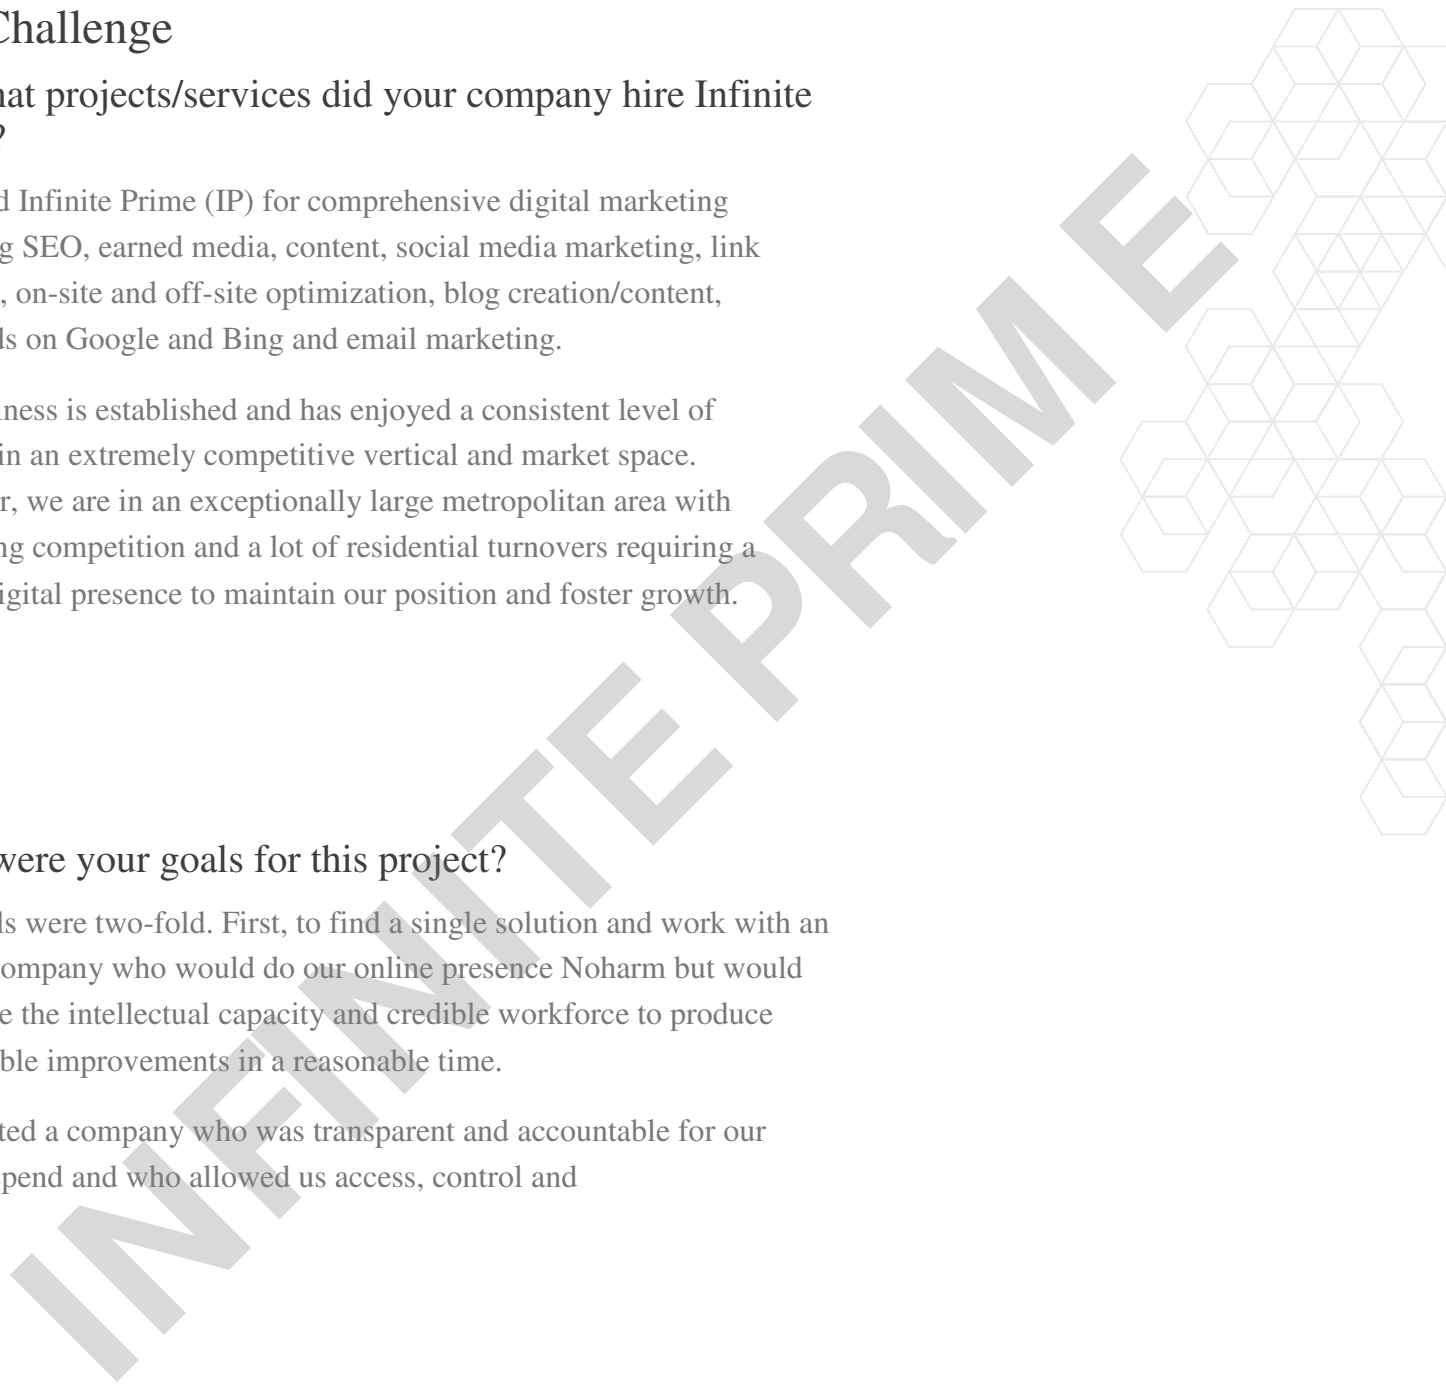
Challenge

hat projects/services did your company hire Infinite ?

d Infinite Prime (IP) for comprehensive digital marketing g SEO, earned media, content, social media marketing, link , on-site and off-site optimization, blog creation/content, ls on Google and Bing and email marketing.

iness is established and has enjoyed a consistent level of in an extremely competitive vertical and market space. r, we are in an exceptionally large metropolitan area with ng competition and a lot of residential turnovers requiring a igital presence to maintain our position and foster growth.

were your goals for this project?

ls were two-fold. First, to find a single solution and work with an ompany who would do our online presence Noharm but would e the intellectual capacity and credible workforce to produce ble improvements in a reasonable time.

ted a company who was transparent and accountable for our pend and who allowed us access, control and

INFINITE PRIME